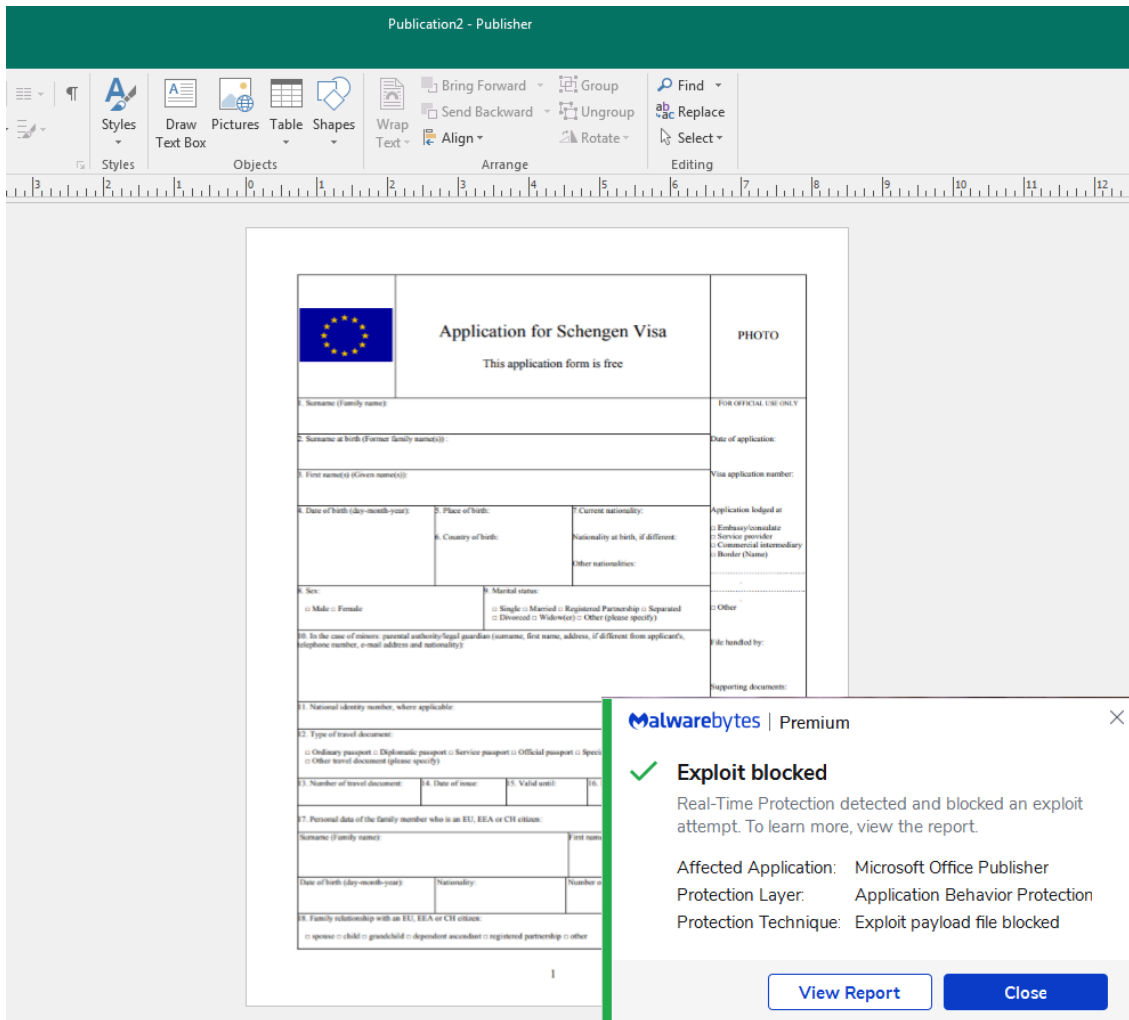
Publication2 - Publisher

¶
Styles
Styles
Draw Text Box
Pictures
Table
Shapes
Objects
Wrap Text
Bring Forward
Send Backward
Align
Group
Ungroup
Rotate
Arrange
Find
Replace
Select
Editing

3 2 1 0 1 2 3 4 5 6 7 8 9 10 11 12

Application for Schengen Visa

This application form is free

PHOTO

1. Surname (Family name):

FOR OFFICIAL USE ONLY

2. Surname at birth (Former family name(s)) :

Date of application:

3. First name(s) (Given name(s)):

Visa application number:

4. Date of birth (day-month-year):

5. Place of birth:

6. Country of birth:

7. Current nationality:

Nationality at birth, if different:

Other nationalities:

Application lodged at

□ Embassy/consulate
□ Service provider
□ Commercial intermediary
□ Border (Name)

8. Sex:

□ Male □ Female

9. Marital status:

□ Single □ Married □ Registered Partnership □ Separated □ Divorced □ Widow(er) □ Other (please specify)

□ Other

10. In the case of minors: parental authority/legal guardian (surname, first name, address, if different from applicant's, telephone number, e-mail address and nationality):

File handled by:

Supporting documents:

11. National identity number, where applicable:

12. Type of travel document:

□ Ordinary passport □ Diplomatic passport □ Service passport □ Official passport □ Speci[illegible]
□ Other travel document (please specify)

13. Number of travel document:

14. Date of issue:

15. Valid until:

16. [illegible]

17. Personal data of the family member who is an EU, EEA or CH citizen:

Surname (Family name):

First nam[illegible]

Date of birth (day-month-year):

Nationality:

Number o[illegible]

18. Family relationship with an EU, EEA or CH citizen:

□ spouse □ child □ grandchild □ dependent ascendant □ registered partnership □ other

1

Malwarebytes | Premium

Exploit blocked

Real-Time Protection detected and blocked an exploit attempt. To learn more, view the report.

Affected Application: Microsoft Office Publisher
Protection Layer: Application Behavior Protection
Protection Technique: Exploit payload file blocked

View Report

Close